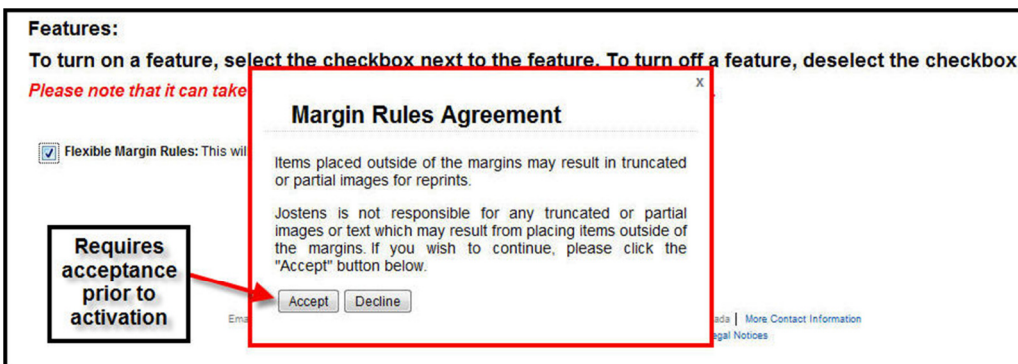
Features:

To turn on a feature, select the checkbox next to the feature. To turn off a feature, deselect the checkbox

Please note that it can take

Flexible Margin Rules: This wil

x

Margin Rules Agreement

Items placed outside of the margins may result in truncated or partial images for reprints.

Jostens is not responsible for any truncated or partial images or text which may result from placing items outside of the margins. If you wish to continue, please click the "Accept" button below.

Accept Decline

Requires acceptance prior to activation

Ema

ada | More Contact Information

egal Notices